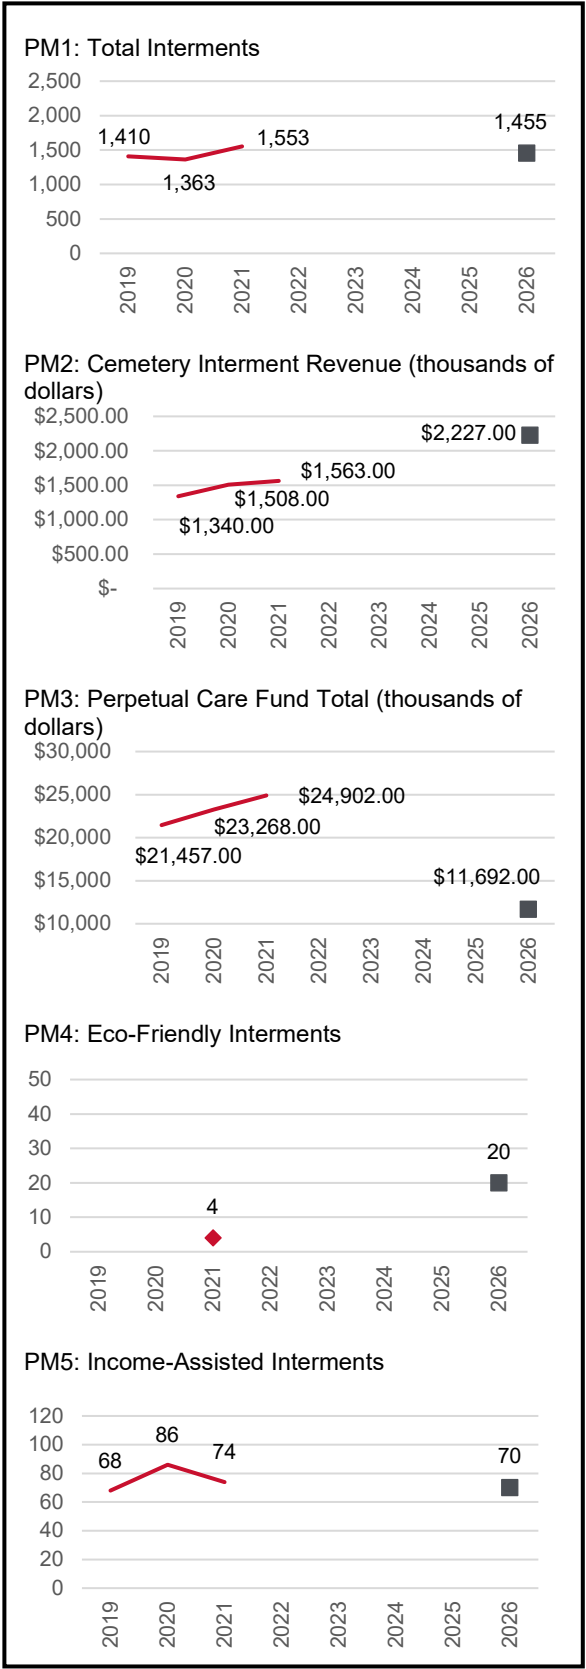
PM1: Total Interments

2,500
2,000
1,500
1,000
500
0

1,410
1,363
1,553
1,455

2019
2020
2021
2022
2023
2024
2025
2026

PM2: Cemetery Interment Revenue (thousands of dollars)

$2,500.00
$2,000.00
$1,500.00
$1,000.00
$500.00
$-

$2,227.00
$1,563.00
$1,508.00
$1,340.00

2019
2020
2021
2022
2023
2024
2025
2026

PM3: Perpetual Care Fund Total (thousands of dollars)

$30,000
$25,000
$20,000
$15,000
$10,000

$24,902.00
$23,268.00
$21,457.00
$11,692.00

2019
2020
2021
2022
2023
2024
2025
2026

PM4: Eco-Friendly Interments

50
40
30
20
10
0

20
4

2019
2020
2021
2022
2023
2024
2025
2026

PM5: Income-Assisted Interments

120
100
80
60
40
20
0

68
86
74
70

2019
2020
2021
2022
2023
2024
2025
2026